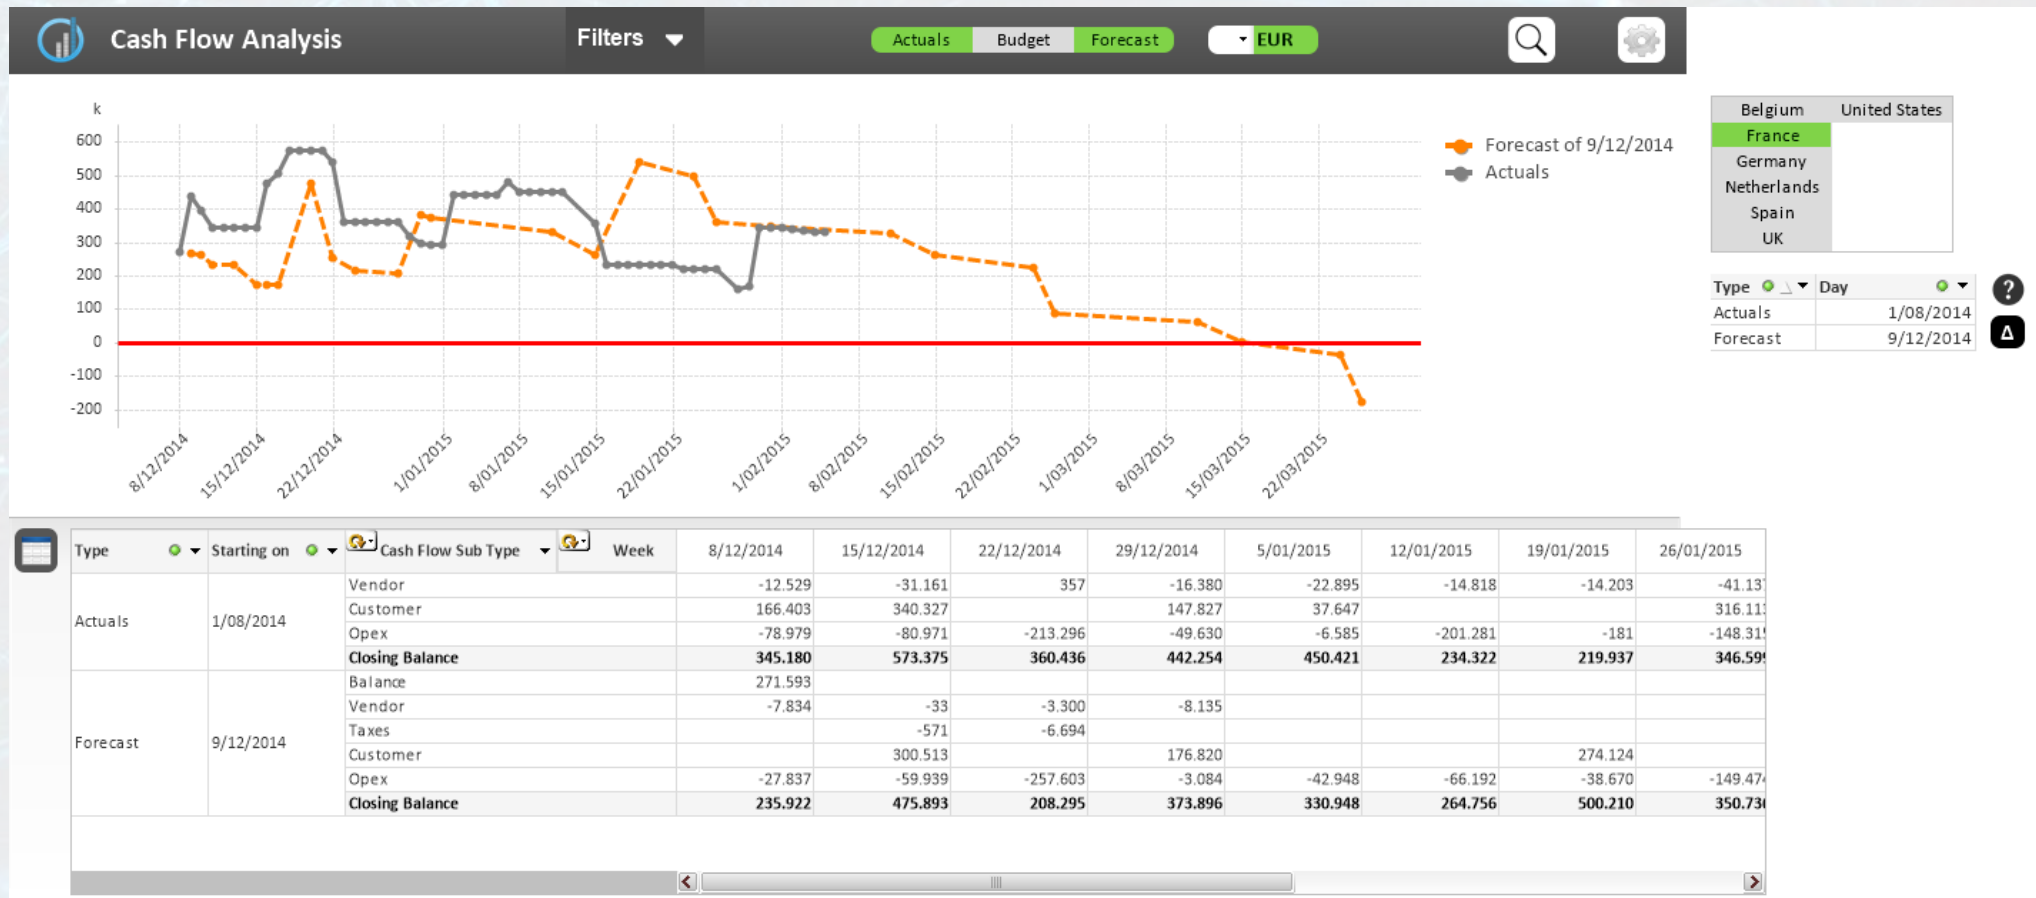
Cash Flow Analysis

Filters

Actuals Budget Forecast

EUR

k
600
500
400
300
200
100
0
-100
-200

8/12/2014 15/12/2014 22/12/2014 1/01/2015 8/01/2015 15/01/2015 22/01/2015 1/02/2015 8/02/2015 15/02/2015 22/02/2015 1/03/2015 8/03/2015 15/03/2015 22/03/2015

Forecast of 9/12/2014
Actuals

Belgium
France
Germany
Netherlands
Spain
UK
United States

| Type | Day |
|---|---|
| Actuals | 1/08/2014 |
| Forecast | 9/12/2014 |

?
Δ

| Type | Starting on | Cash Flow Sub Type | Week | 8/12/2014 | 15/12/2014 | 22/12/2014 | 29/12/2014 | 5/01/2015 | 12/01/2015 | 19/01/2015 | 26/01/2015 |
|---|---|---|---|---|---|---|---|---|---|---|---|
| Actuals | 1/08/2014 | Vendor | | -12.529 | -31.161 | 357 | -16.380 | -22.895 | -14.818 | -14.203 | -41.13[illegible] |
| | | Customer | | 166.403 | 340.327 | | 147.827 | 37.647 | | | 316.11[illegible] |
| | | Opex | | -78.979 | -80.971 | -213.296 | -49.630 | -6.585 | -201.281 | -181 | -148.31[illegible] |
| | | **Closing Balance** | | **345.180** | **573.375** | **360.436** | **442.254** | **450.421** | **234.322** | **219.937** | **346.59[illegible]** |
| Forecast | 9/12/2014 | Balance | | 271.593 | | | | | | | |
| | | Vendor | | -7.834 | -33 | -3.300 | -8.135 | | | | |
| | | Taxes | | | -571 | -6.694 | | | | | |
| | | Customer | | | 300.513 | | 176.820 | | | 274.124 | |
| | | Opex | | -27.837 | -59.939 | -257.603 | -3.084 | -42.948 | -66.192 | -38.670 | -149.47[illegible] |
| | | **Closing Balance** | | **235.922** | **475.893** | **208.295** | **373.896** | **330.948** | **264.756** | **500.210** | **350.73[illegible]** |